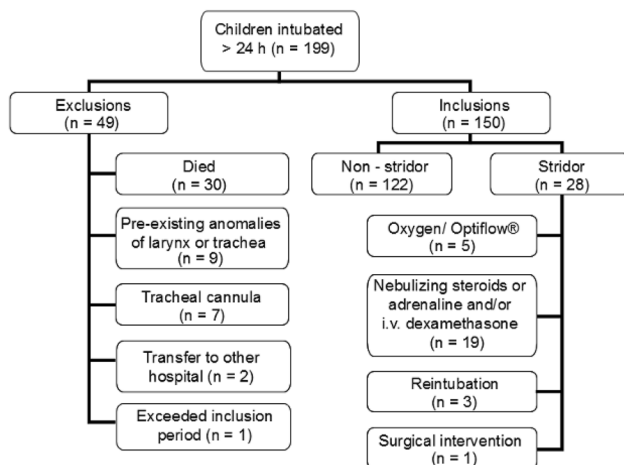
Children intubated > 24 h (n = 199)

Exclusions (n = 49)

Died (n = 30)

Pre-existing anomalies of larynx or trachea (n = 9)

Tracheal cannula (n = 7)

Transfer to other hospital (n = 2)

Exceeded inclusion period (n = 1)

Inclusions (n = 150)

Non - stridor (n = 122)

Stridor (n = 28)

Oxygen/ Optiflow® (n = 5)

Nebulizing steroids or adrenaline and/or i.v. dexamethasone (n = 19)

Reintubation (n = 3)

Surgical intervention (n = 1)